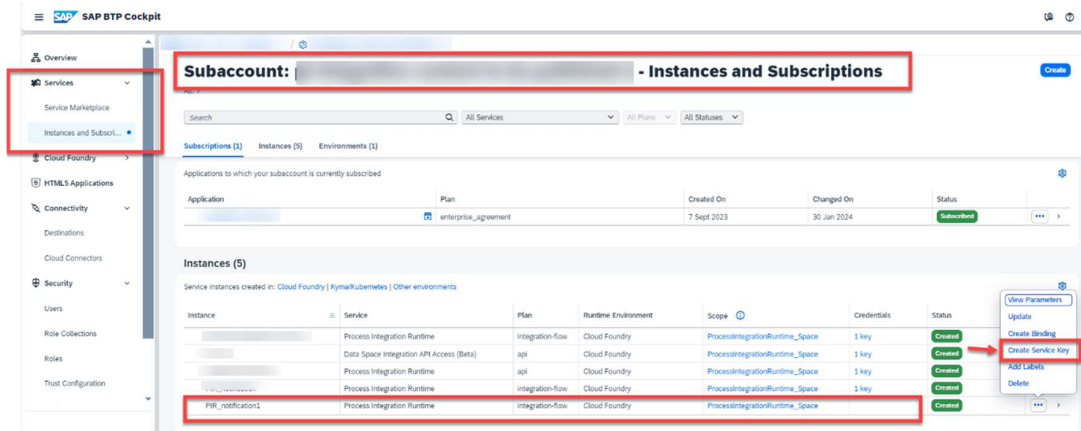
SAP BTP Cockpit

Overview
Services
Service Marketplace
Instances and Subscri...
Cloud Foundry
HTML5 Applications
Connectivity
Destinations
Cloud Connectors
Security
Users
Role Collections
Roles
Trust Configuration

Subaccount: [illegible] - Instances and Subscriptions

Create

Search
All Services
All Plans
All Statuses

Subscriptions (1) Instances (5) Environments (1)

Applications to which your subaccount is currently subscribed

| Application | Plan | Created On | Changed On | Status |
|---|---|---|---|---|
| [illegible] | enterprise_agreement | 7 Sept 2023 | 30 Jan 2024 | Subscribed |

Instances (5)

Service instances created in: Cloud Foundry | Kyma/Kubernetes | Other environments

| Instance | Service | Plan | Runtime Environment | Scope | Credentials | Status |
|---|---|---|---|---|---|---|
| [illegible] | Process Integration Runtime | integration-flow | Cloud Foundry | ProcessIntegrationRuntime_Space | 1 key | Created |
| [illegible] | Data Space Integration API Access (Beta) | api | Cloud Foundry | ProcessIntegrationRuntime_Space | 1 key | Created |
| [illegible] | Process Integration Runtime | api | Cloud Foundry | ProcessIntegrationRuntime_Space | 1 key | Created |
| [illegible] | Process Integration Runtime | integration-flow | Cloud Foundry | ProcessIntegrationRuntime_Space | 1 key | Created |
| PIR_notification1 | Process Integration Runtime | integration-flow | Cloud Foundry | ProcessIntegrationRuntime_Space | | Created |

View Parameters
Update
Create Binding
Create Service Key
Add Labels
Delete